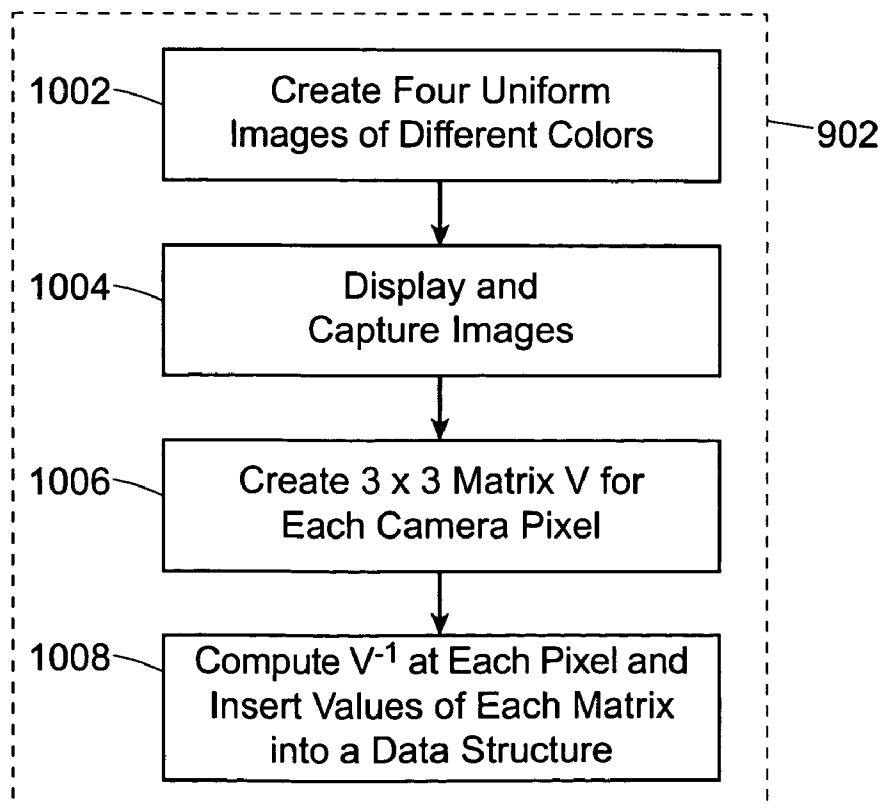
1002 Create Four Uniform Images of Different Colors

902

1004 Display and Capture Images

1006 Create 3 x 3 Matrix V for Each Camera Pixel

1008 Compute $V^{-1}$ at Each Pixel and Insert Values of Each Matrix into a Data Structure